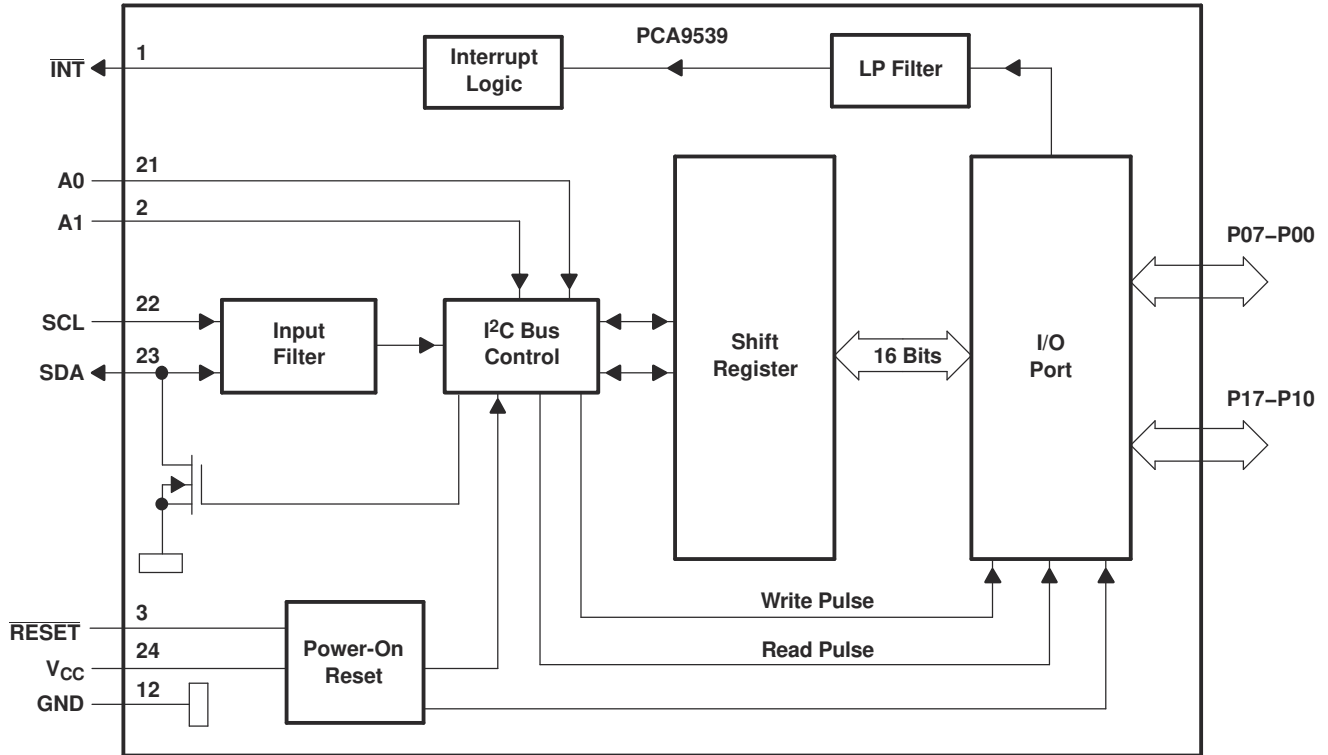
PCA9539

$\overline{INT}$ 1

Interrupt Logic

LP Filter

A0 21

A1 2

SCL 22

SDA 23

Input Filter

I$^2$C Bus Control

Shift Register

16 Bits

I/O Port

P07–P00

P17–P10

Write Pulse

Read Pulse

$\overline{RESET}$ 3

$V_{CC}$ 24

GND 12

Power-On Reset